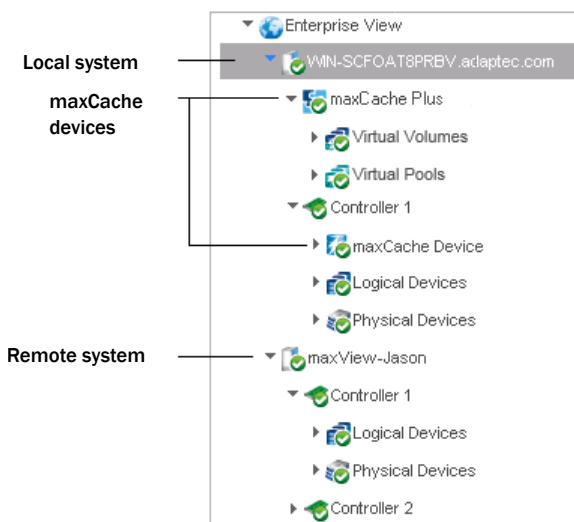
Local system

maxCache devices

Remote system

Enterprise View
WIN-SCFOAT8PRBV.adaptec.com
maxCache Plus
Virtual Volumes
Virtual Pools
Controller 1
maxCache Device
Logical Devices
Physical Devices
maxView-Jason
Controller 1
Logical Devices
Physical Devices
Controller 2